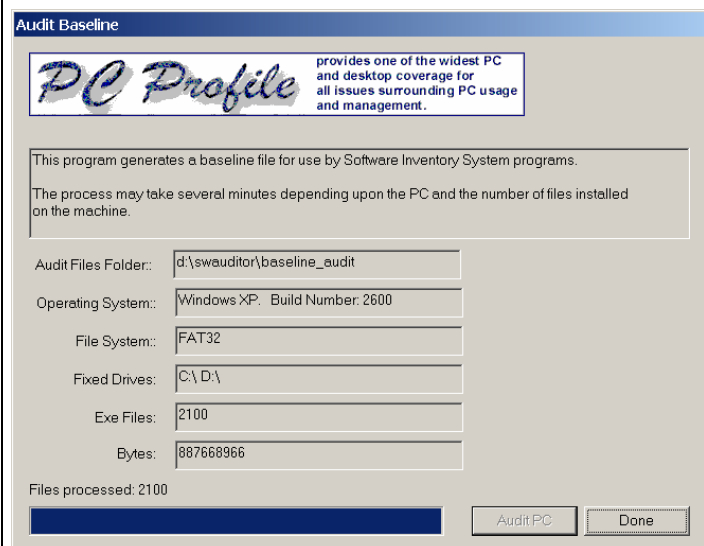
Audit Baseline

PC Profile

provides one of the widest PC and desktop coverage for all issues surrounding PC usage and management.

This program generates a baseline file for use by Software Inventory System programs.

The process may take several minutes depending upon the PC and the number of files installed on the machine.

Audit Files Folder:: d:\swauditor\baseline_audit

Operating System:: Windows XP. Build Number: 2600

File System:: FAT32

Fixed Drives: C:\ D:\

Exe Files: 2100

Bytes: 887668966

Files processed: 2100

Audit PC

Done